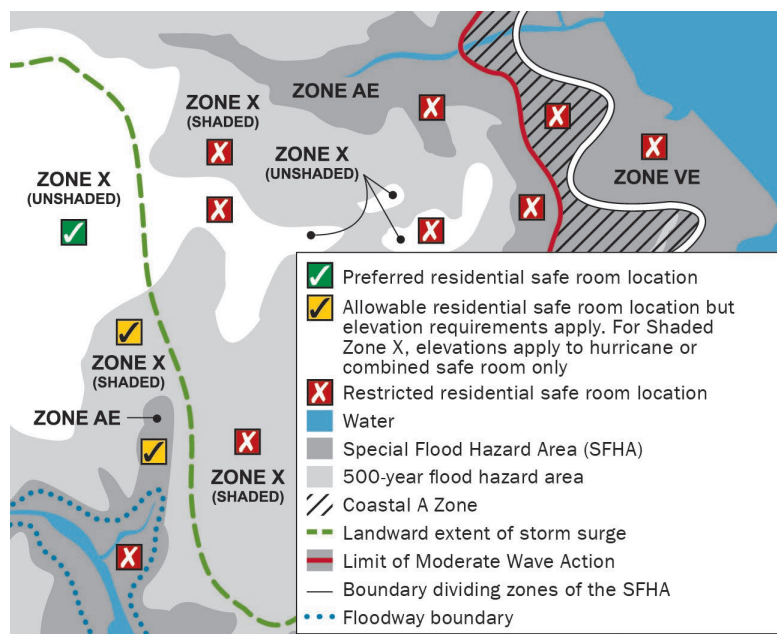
ZONE X (SHADED)

ZONE AE

ZONE X (UNSHADED)

ZONE X (UNSHADED)

ZONE VE

ZONE X (SHADED)

ZONE AE

ZONE X (SHADED)

Preferred residential safe room location

Allowable residential safe room location but elevation requirements apply. For Shaded Zone X, elevations apply to hurricane or combined safe room only

Restricted residential safe room location

Water

Special Flood Hazard Area (SFHA)

500-year flood hazard area

Coastal A Zone

Landward extent of storm surge

Limit of Moderate Wave Action

Boundary dividing zones of the SFHA

Floodway boundary